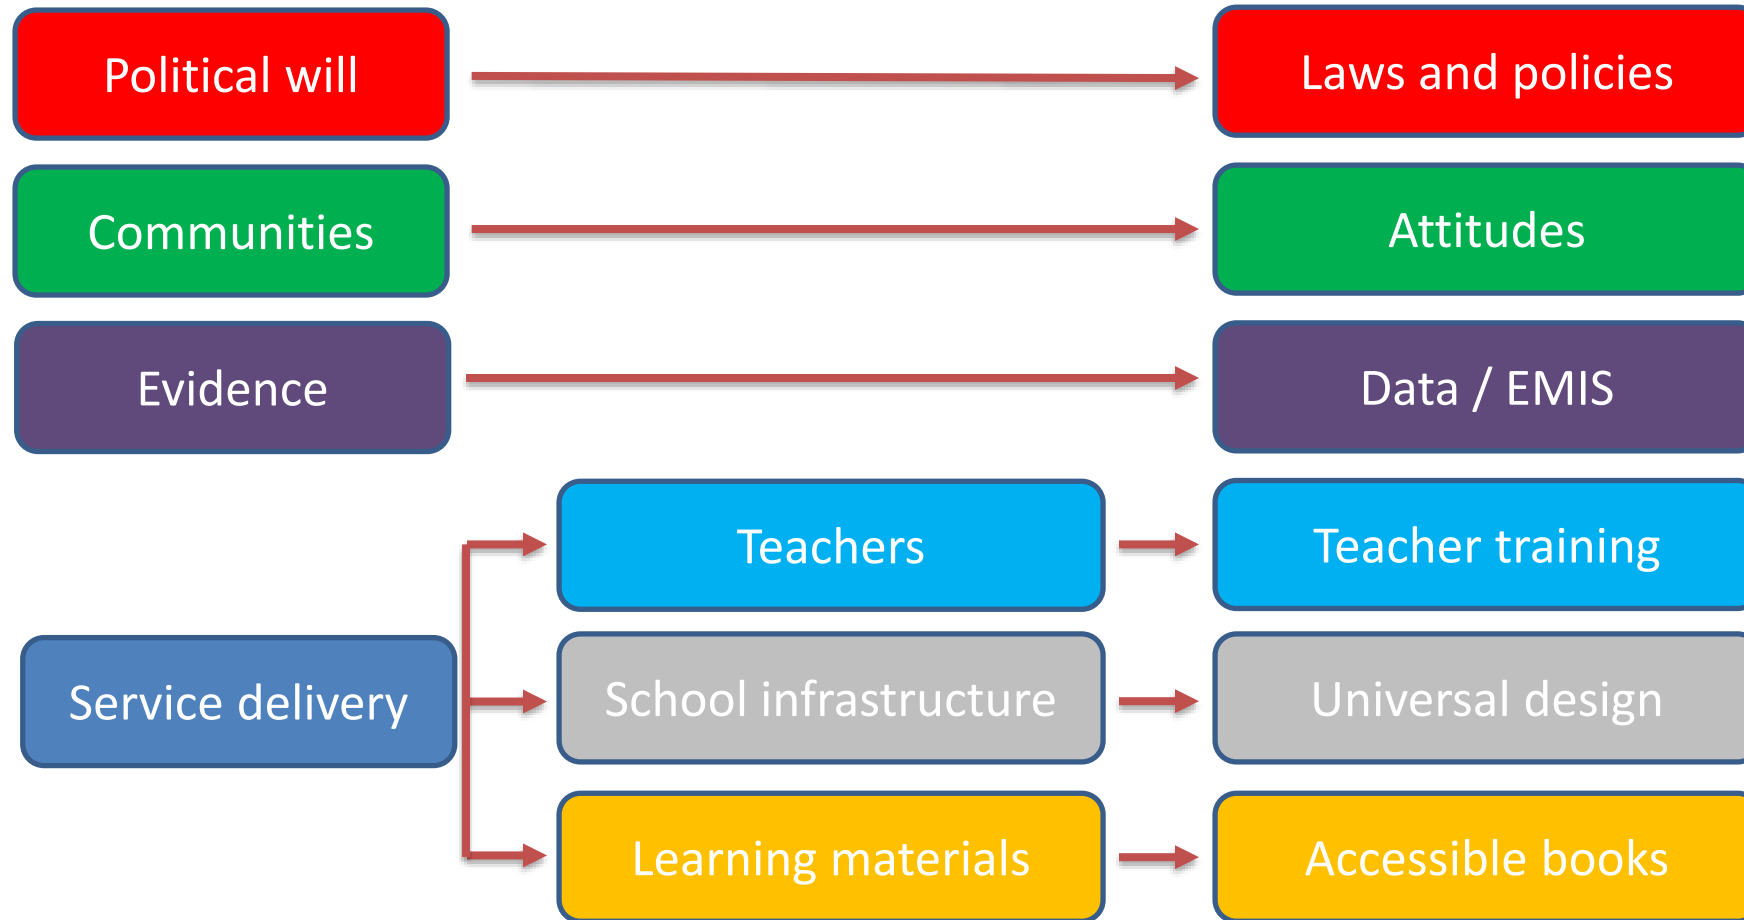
Political will

Laws and policies

Communities

Attitudes

Evidence

Data / EMIS

Service delivery

Teachers

Teacher training

School infrastructure

Universal design

Learning materials

Accessible books